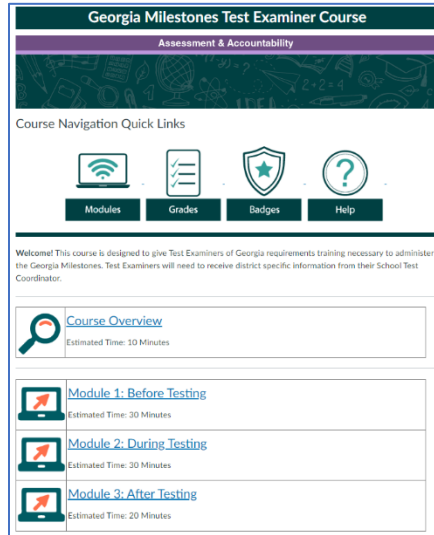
Georgia Milestones Test Examiner Course

Assessment & Accountability

Course Navigation Quick Links

Modules

Grades

Badges

Help

**Welcome!** This course is designed to give Test Examiners of Georgia requirements training necessary to administer the Georgia Milestones. Test Examiners will need to receive district specific information from their School Test Coordinator.

Course Overview
Estimated Time: 10 Minutes

Module 1: Before Testing
Estimated Time: 30 Minutes

Module 2: During Testing
Estimated Time: 30 Minutes

Module 3: After Testing
Estimated Time: 20 Minutes